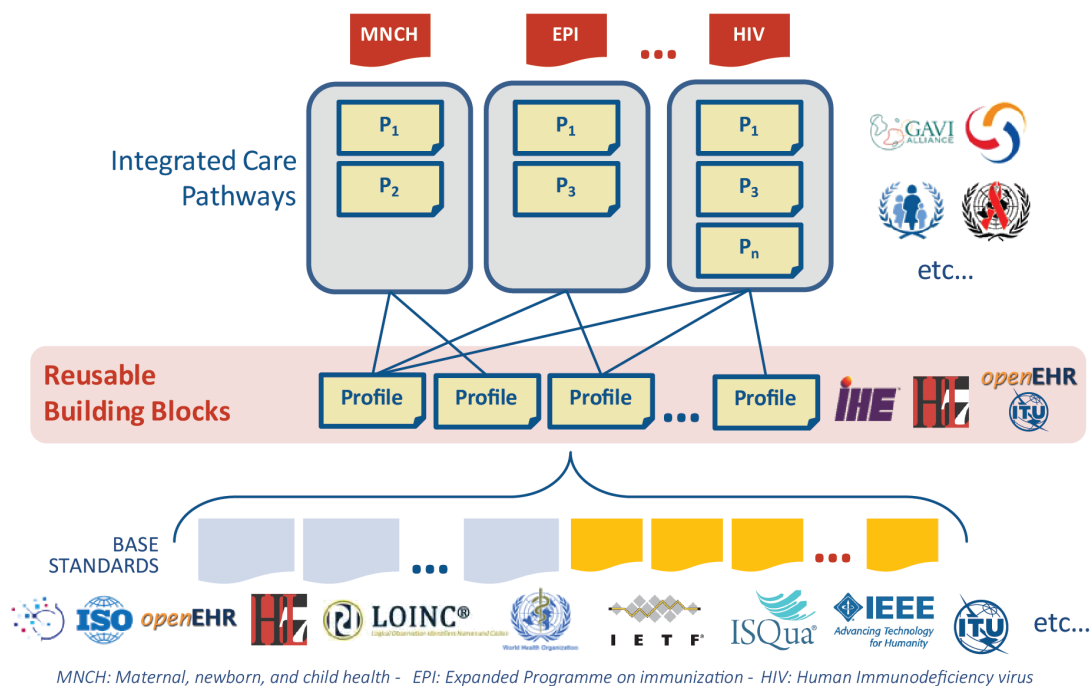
MNCH

EPI

...

HIV

Integrated Care Pathways

$P_1$

$P_2$

$P_1$

$P_3$

$P_1$

$P_3$

$P_n$

GAVI ALLIANCE

etc...

Reusable Building Blocks

Profile

Profile

Profile

...

Profile

IHE

HL7

openEHR

ITU

BASE STANDARDS

...

...

ISO

openEHR

HL7

LOINC®

Logical Observation Identifiers Names and Codes

World Health Organization

IETF

ISQua

IEEE

Advancing Technology for Humanity

ITU

etc...

MNCH: Maternal, newborn, and child health - EPI: Expanded Programme on immunization - HIV: Human Immunodeficiency virus